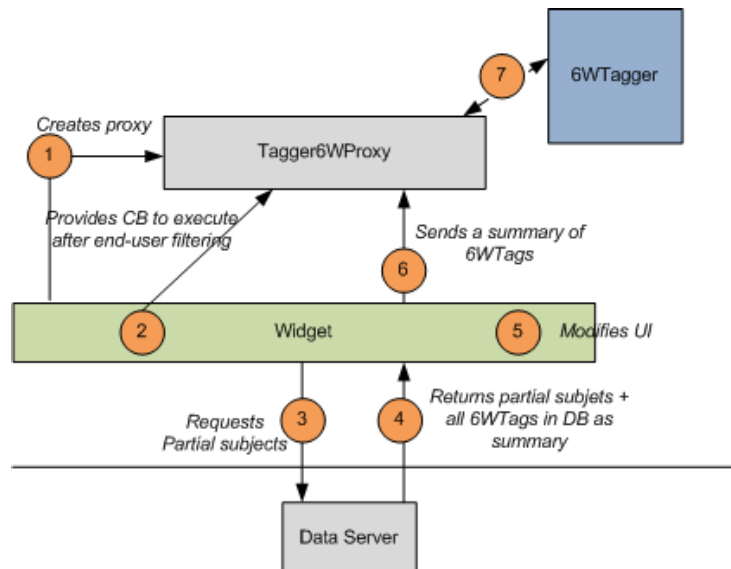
6WTagger

7

Creates proxy

1

Tagger6WProxy

Provides CB to execute after end-user filtering

Sends a summary of 6WTags

6

2

Widget

5

Modifies UI

Requests Partial subjects

3

4

Returns partial subjets + all 6WTags in DB as summary

Data Server